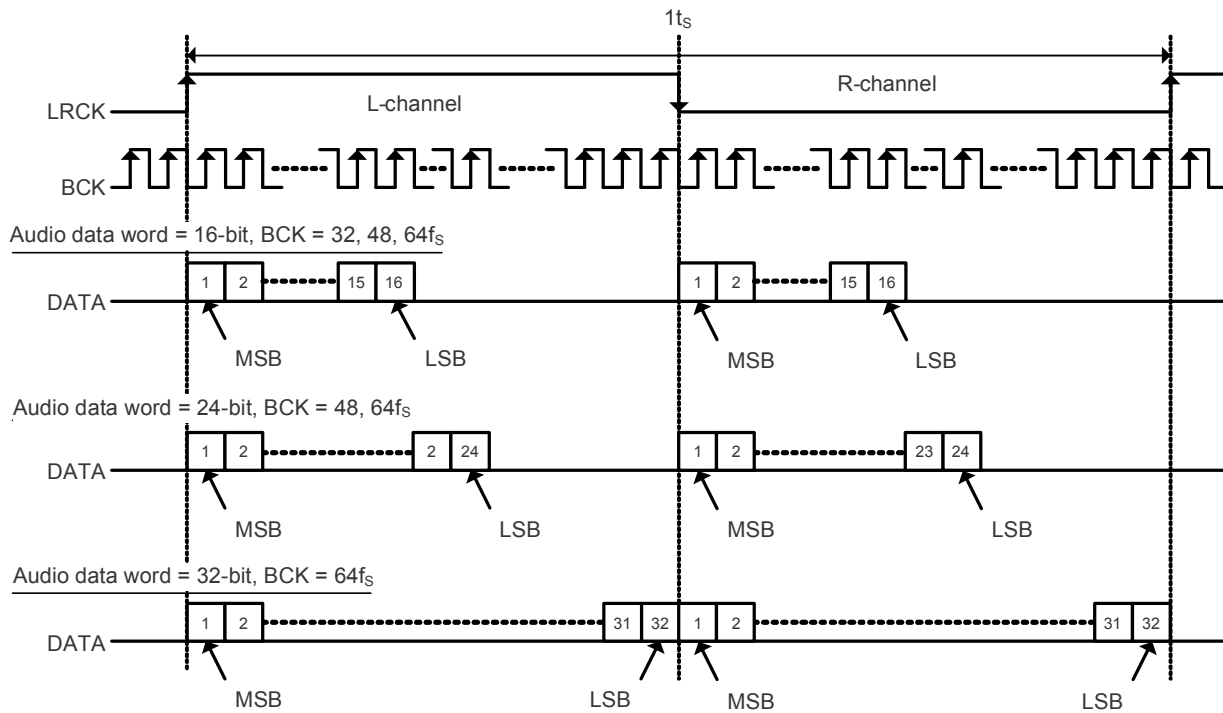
$1t_S$

L-channel

R-channel

LRCK

BCK

Audio data word = 16-bit, BCK = 32, 48, $64f_S$

DATA

1 2 15 16

MSB LSB

1 2 15 16

MSB LSB

Audio data word = 24-bit, BCK = 48, $64f_S$

DATA

1 2 2 24

MSB LSB

1 2 23 24

MSB LSB

Audio data word = 32-bit, BCK = $64f_S$

DATA

1 2 31 32

MSB LSB

1 2 31 32

MSB LSB